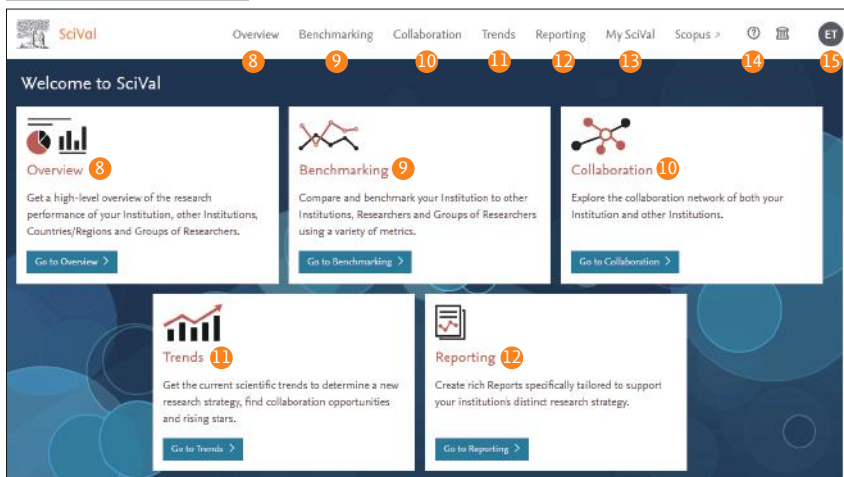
SciVal

Overview 8 Benchmarking 9 Collaboration 10 Trends 11 Reporting 12 My SciVal 13 Scopus ↗ 14 15 ET

Welcome to SciVal

Overview 8

Get a high-level overview of the research performance of your Institution, other Institutions, Countries/Regions and Groups of Researchers.

Go to Overview >

Benchmarking 9

Compare and benchmark your Institution to other Institutions, Researchers and Groups of Researchers using a variety of metrics.

Go to Benchmarking >

Collaboration 10

Explore the collaboration network of both your Institution and other Institutions.

Go to Collaboration >

Trends 11

Get the current scientific trends to determine a new research strategy, find collaboration opportunities and rising stars.

Go to Trends >

Reporting 12

Create rich Reports specifically tailored to support your institution's distinct research strategy.

Go to Reporting >